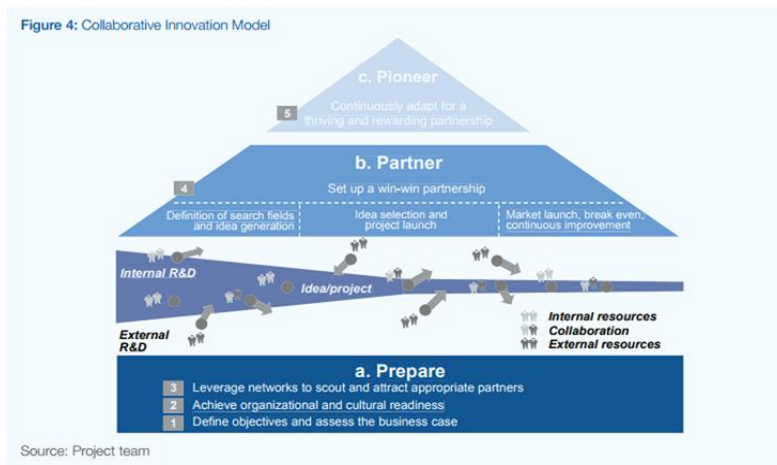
Figure 4: Collaborative Innovation Model

c. Pioneer

5 Continuously adapt for a thriving and rewarding partnership

b. Partner

4 Set up a win-win partnership

Definition of search fields and idea generation

Idea selection and project launch

Market launch, break even, continuous improvement

Internal R&D

Idea/project

External R&D

Internal resources

Collaboration

External resources

a. Prepare

3 Leverage networks to scout and attract appropriate partners

2 Achieve organizational and cultural readiness

1 Define objectives and assess the business case

Source: Project team